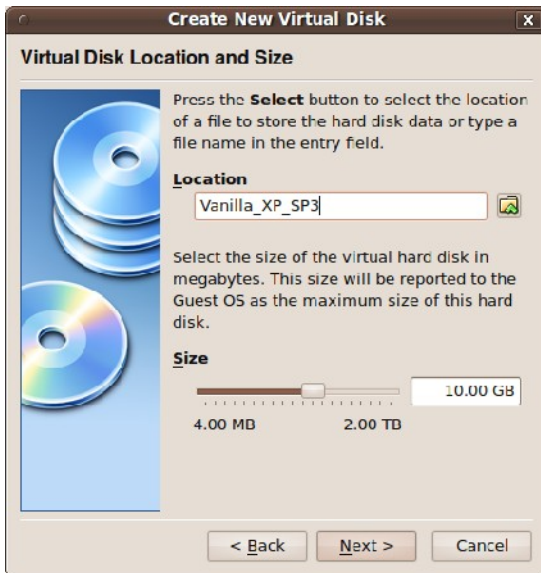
Create New Virtual Disk

Virtual Disk Location and Size

Press the **Select** button to select the location of a file to store the hard disk data or type a file name in the entry field.

Location

Vanilla_XP_SP3

Select the size of the virtual hard disk in megabytes. This size will be reported to the Guest OS as the maximum size of this hard disk.

Size

10.00 GB

4.00 MB

2.00 TB

< Back

Next >

Cancel